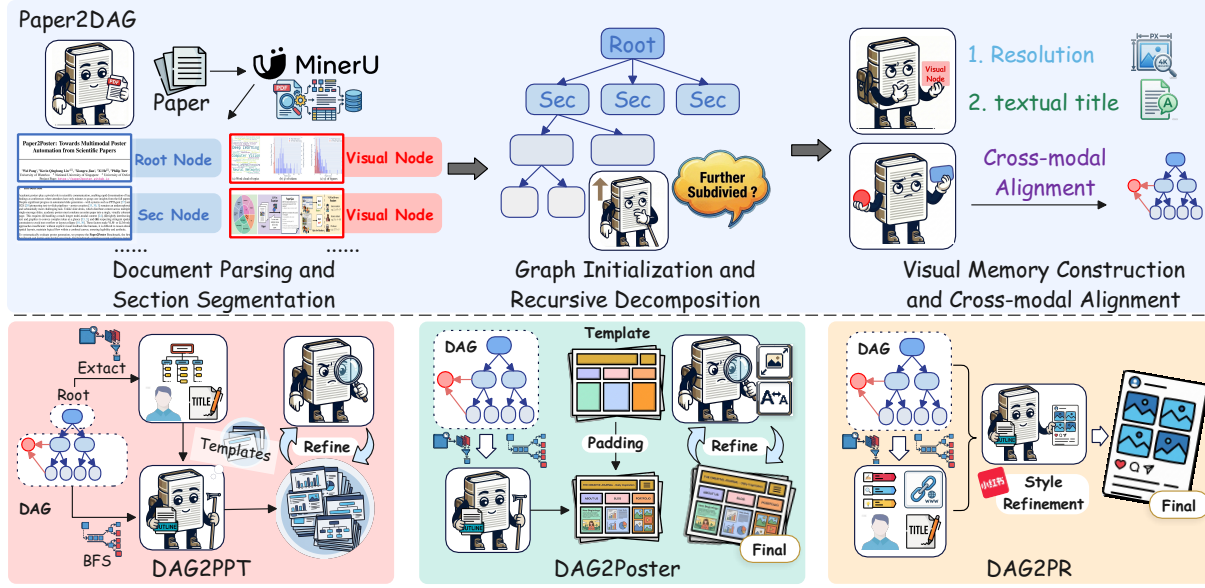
Paper2DAG

Paper

MinerU

Paper2Poster: Towards Multimodal Poster Automation from Scientific Papers

Root Node

Visual Node

Sec Node

Visual Node

......

......

Document Parsing and Section Segmentation

Root

Sec

Sec

Sec

Further Subdivied ?

Graph Initialization and Recursive Decomposition

Visual Node

1. Resolution

2. textual title

Cross-modal Alignment

Visual Memory Construction and Cross-modal Alignment

Extact

Root

TITLE

Templates

Refine

DAG

BFS

DAG2PPT

Template

DAG

Padding

Refine

Final

DAG2Poster

DAG

Style Refinement

TITLE

Final

DAG2PR